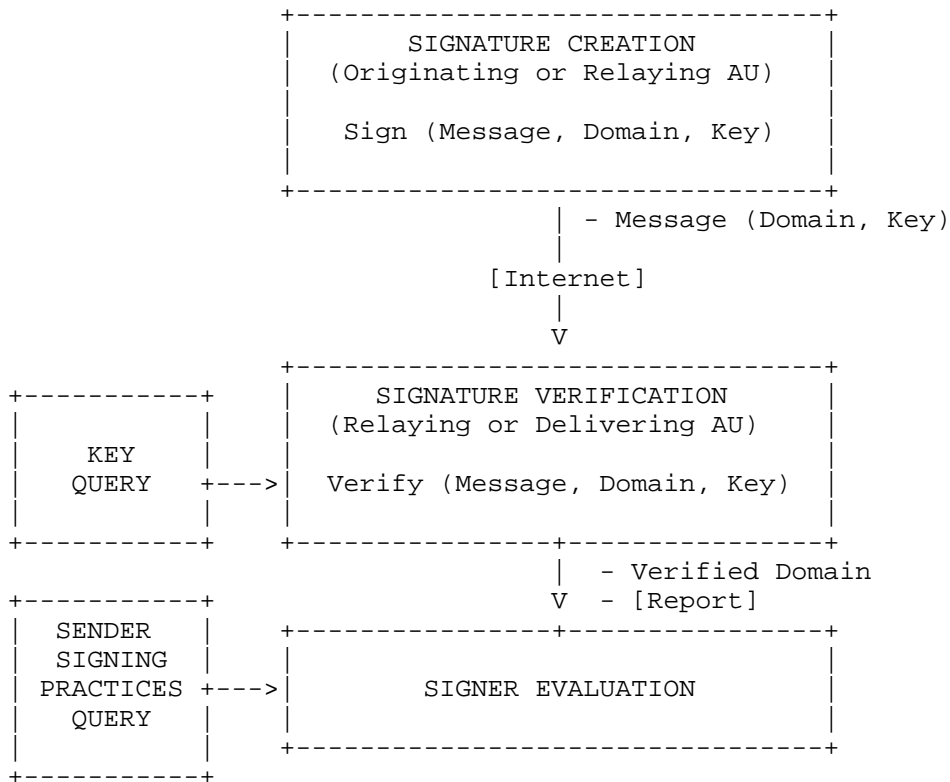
SIGNATURE CREATION
(Originating or Relaying AU)

Sign (Message, Domain, Key)

- Message (Domain, Key)

[Internet]

V

KEY
QUERY

SIGNATURE VERIFICATION
(Relaying or Delivering AU)

Verify (Message, Domain, Key)

- Verified Domain
V - [Report]

SENDER
SIGNING
PRACTICES
QUERY

SIGNER EVALUATION